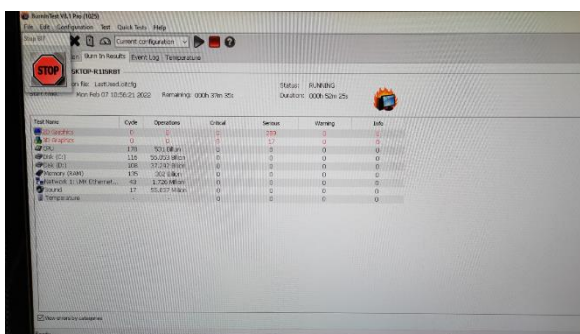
BurnInTest V8.1 Pro (1025)
File Edit Configuration Test Quick Tests Help
Stop BIT
Current configuration
Burn In Results Event Log Temperature
STOP
SKTOP-R1BRBT
Config file: Lastused.bitcfg
Start time: Mon Feb 07 10:56:21 2022 Remaining: 000h 37m 35s
Status: RUNNING
Duration: 000h 52m 25s

| Test Name | Cycle | Operations | Critical | Serious | Warning | Info |
|---|---|---|---|---|---|---|
| 2D Graphics | 0 | 0 | 0 | 359 | 0 | 0 |
| 3D Graphics | 0 | 0 | 0 | 17 | 0 | 0 |
| CPU | 178 | 501.0 Billion | 0 | 0 | 0 | 0 |
| Disk (C:) | 115 | 55.053 Billion | 0 | 0 | 0 | 0 |
| Disk (D:) | 108 | 37.747 Billion | 0 | 0 | 0 | 0 |
| Memory (RAM) | 135 | 202 Billion | 0 | 0 | 0 | 0 |
| Network 1: MK Ethernet... | 43 | 1.726 Million | 0 | 0 | 0 | 0 |
| Sound | 17 | 55.637 Million | 0 | 0 | 0 | 0 |
| Temperature | | | 0 | 0 | 0 | 0 |

View errors by categories